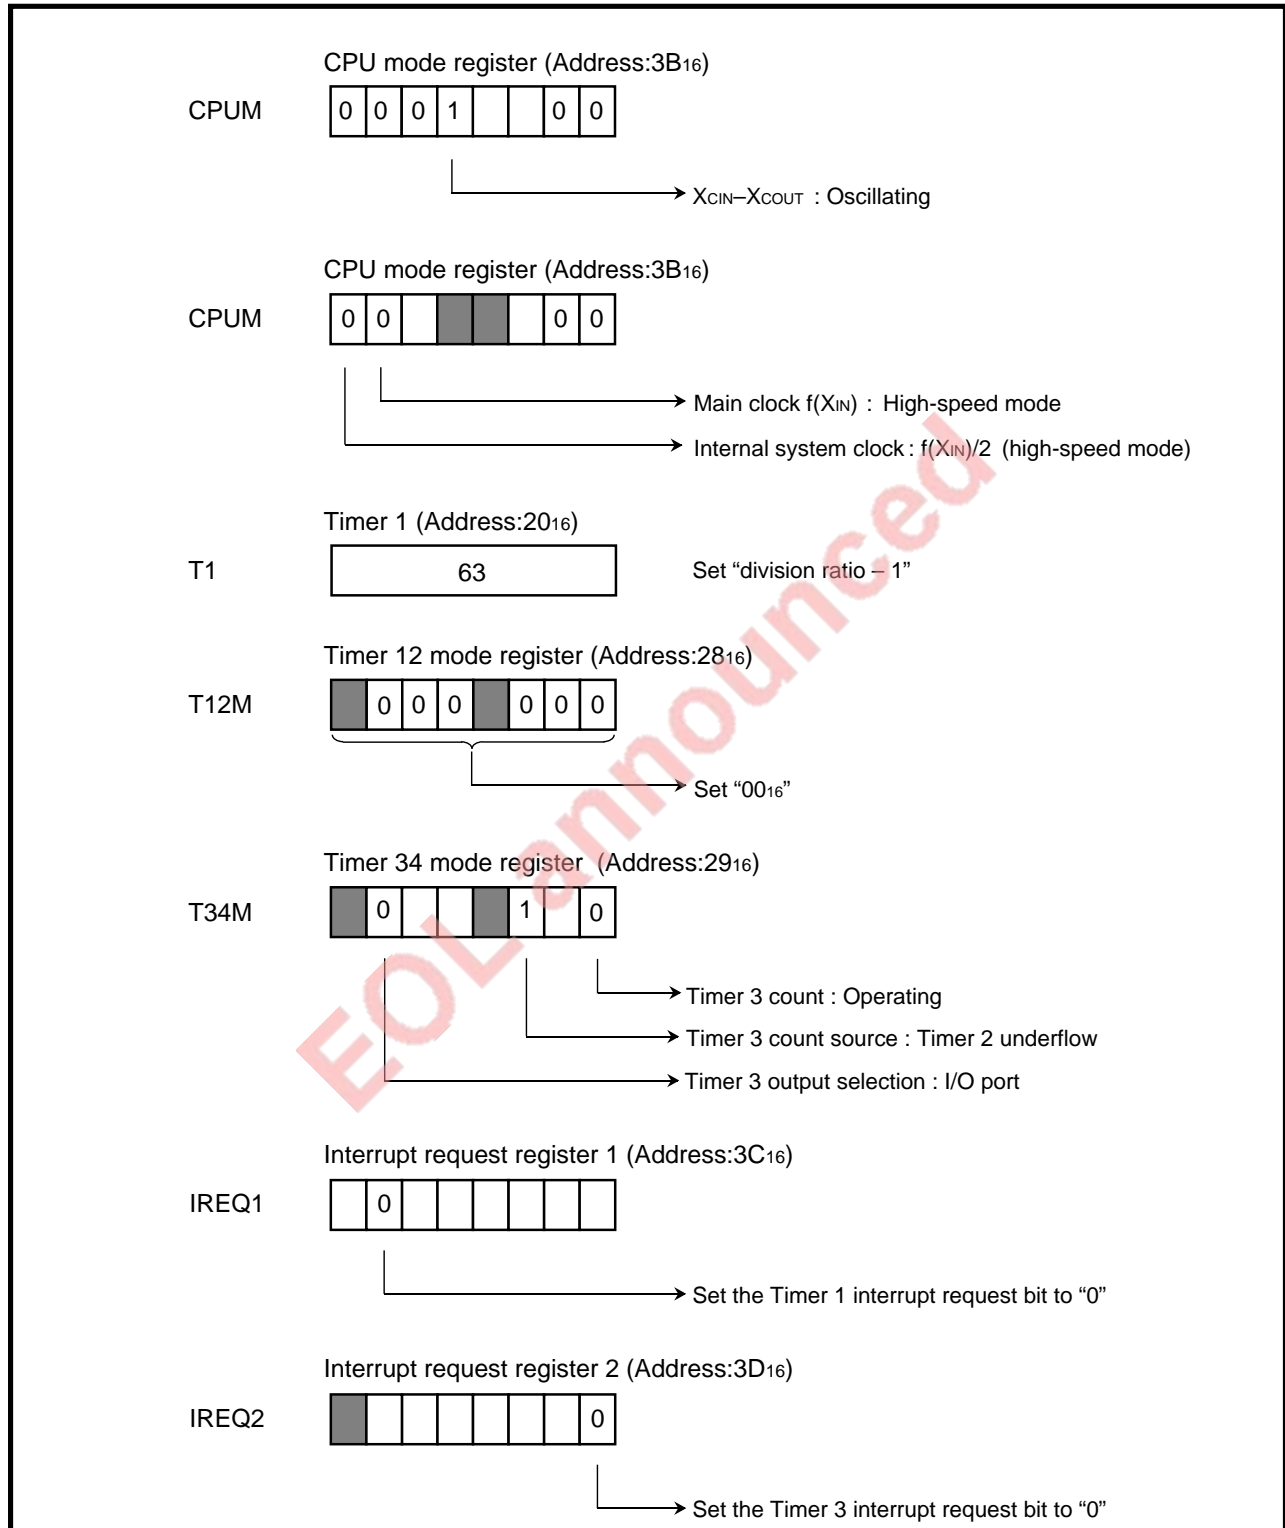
CPU mode register (Address:3B$_{16}$)

CPUM

| 0 | 0 | 0 | 1 | | | 0 | 0 |
|---|---|---|---|---|---|---|---|

$X_{CIN}$–$X_{COUT}$ : Oscillating

CPU mode register (Address:3B$_{16}$)

CPUM

| 0 | 0 | | | | | 0 | 0 |
|---|---|---|---|---|---|---|---|

Main clock f($X_{IN}$) : High-speed mode

Internal system clock : f($X_{IN}$)/2 (high-speed mode)

Timer 1 (Address:20$_{16}$)

T1

63

Set “division ratio – 1”

Timer 12 mode register (Address:28$_{16}$)

T12M

| | 0 | 0 | 0 | | 0 | 0 | 0 |
|---|---|---|---|---|---|---|---|

Set “00$_{16}$”

Timer 34 mode register (Address:29$_{16}$)

T34M

| | 0 | | | | 1 | | 0 |
|---|---|---|---|---|---|---|---|

Timer 3 count : Operating

Timer 3 count source : Timer 2 underflow

Timer 3 output selection : I/O port

Interrupt request register 1 (Address:3C$_{16}$)

IREQ1

| | 0 | | | | | | |
|---|---|---|---|---|---|---|---|

Set the Timer 1 interrupt request bit to “0”

Interrupt request register 2 (Address:3D$_{16}$)

IREQ2

| | | | | | | | 0 |
|---|---|---|---|---|---|---|---|

Set the Timer 3 interrupt request bit to “0”

EOL announced